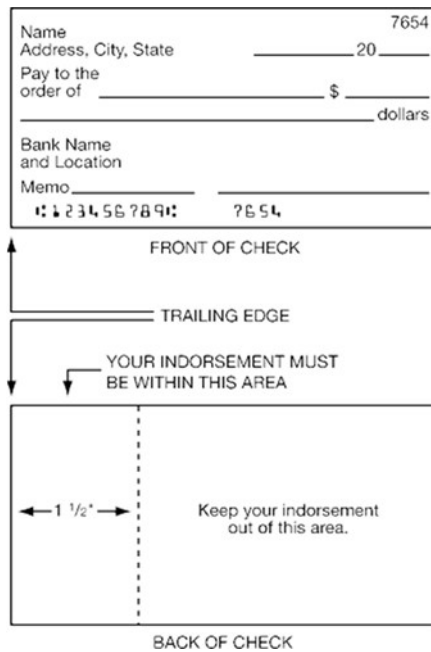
Name
Address, City, State

7654

20

Pay to the order of $

dollars

Bank Name and Location

Memo

⑆123456789⑆ 7654

FRONT OF CHECK

TRAILING EDGE

YOUR INDORSEMENT MUST BE WITHIN THIS AREA

$1 \frac{1}{2}$"

Keep your indorsement out of this area.

BACK OF CHECK